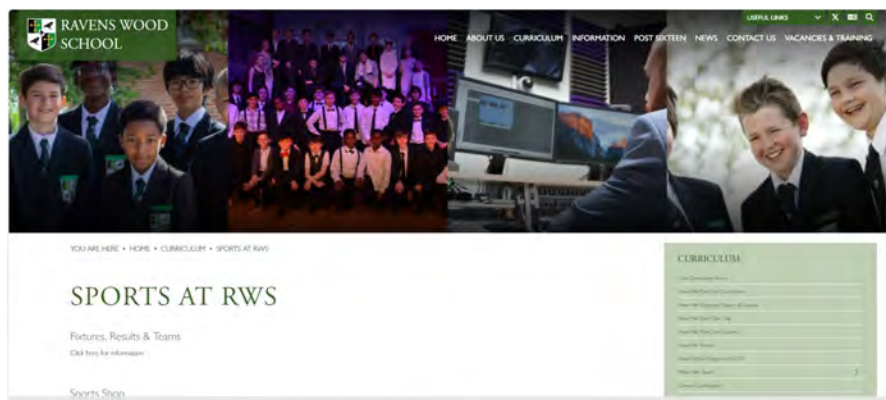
RAVENS WOOD SCHOOL

USEFUL LINKS

HOME ABOUT US CURRICULUM INFORMATION POST SIXTEEN NEWS CONTACT US VACANCIES & TRAINING

YOU ARE HERE • HOME • CURRICULUM • SPORTS AT RWS

SPORTS AT RWS

Fixtures, Results & Teams

Click here for information

Sports Shop

CURRICULUM

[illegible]

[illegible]

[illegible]

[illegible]

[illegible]

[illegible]

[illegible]

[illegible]

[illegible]